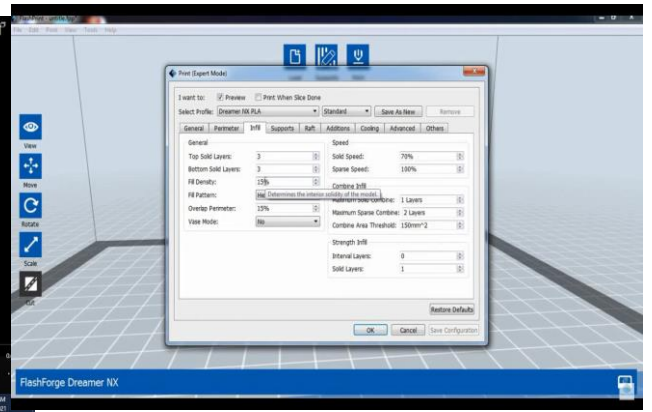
File Edit Print View Tools Help

View

Move

Rotate

Scale

Cut

Print (Expert Mode)

I want to: Preview Print When Slice Done

Select Profile: Dreamer NX PLA Standard Save As New Remove

General Perimeter Infill Supports Raft Additions Cooling Advanced Others

General

Top Solid Layers: 3

Bottom Solid Layers: 3

Fill Density: 15%

Determines the interior solidity of the model.

Fill Pattern: Hex

Overlap Perimeter: 15%

Vase Mode: No

Speed

Solid Speed: 70%

Sparse Speed: 100%

Combine Infill

Maximum Solid Combine: 1 Layers

Maximum Sparse Combine: 2 Layers

Combine Area Threshold: 150mm^2

Strength Infill

Interval Layers: 0

Solid Layers: 1

Restore Defaults

OK Cancel Save Configuration

FlashForge Dreamer NX